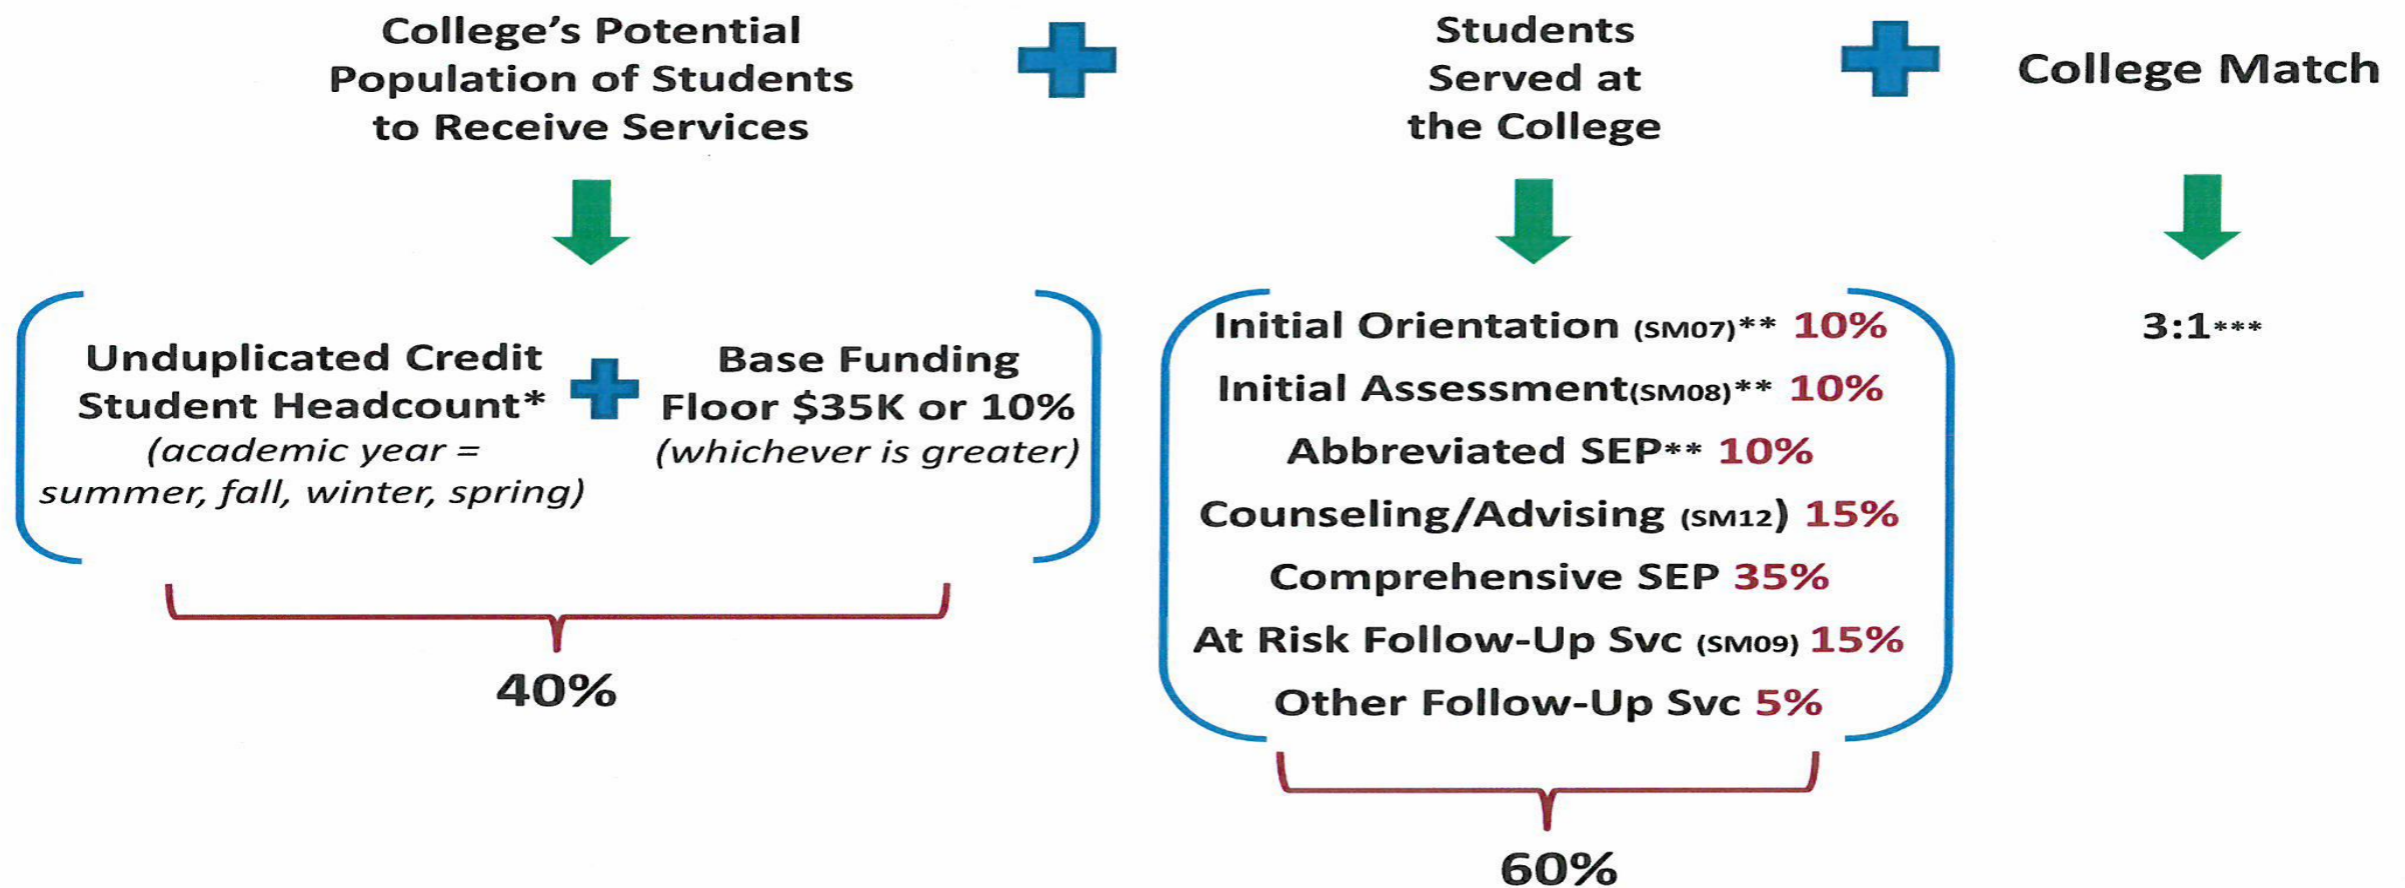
College's Potential Population of Students to Receive Services

Students Served at the College

College Match

Unduplicated Credit Student Headcount* (academic year = summer, fall, winter, spring)

Base Funding Floor \$35K or 10% (whichever is greater)

40%

Initial Orientation (SM07)** 10%
Initial Assessment(SM08)** 10%
Abbreviated SEP** 10%
Counseling/Advising (SM12) 15%
Comprehensive SEP 35%
At Risk Follow-Up Svc (SM09) 15%
Other Follow-Up Svc 5%

60%

3:1***